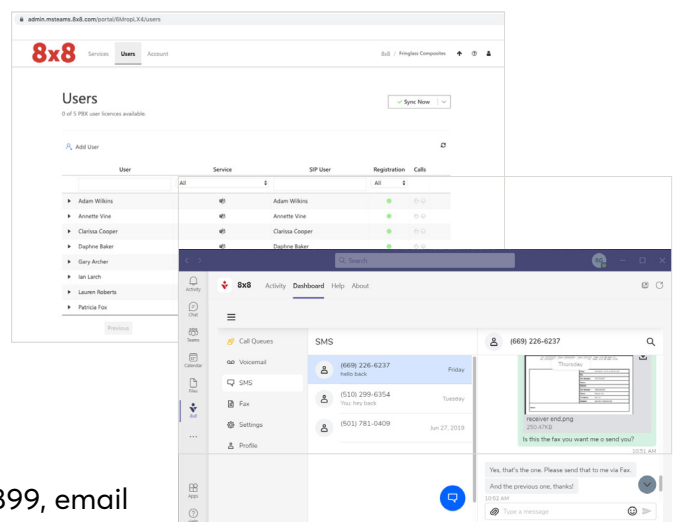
admin.msteams.8x8.com/portal/8MropLX4/users

8x8 Services Users Account

8x8 / Fringless Composites

Users
0 of 5 PBX user licences available.

Sync Now

Add User

| User | Service | SIP User | Registration | Calls |
|---|---|---|---|---|
| | All | | All | |
| Adam Wilkins | | Adam Wilkins | | |
| Annette Vine | | Annette Vine | | |
| Clarissa Cooper | | Clarissa Cooper | | |
| Daphne Baker | | Daphne Baker | | |
| Gary Archer | | | | |
| Ian Larch | | | | |
| Lauren Roberts | | | | |
| Patricia Fox | | | | |

Previous

Search

Activity
Chat
Teams
Calendar
Files
8x8
...
Apps
Help

8x8 Activity Dashboard Help About

Call Queues
Voicemail
SMS
Fax
Settings
Profile

SMS

(669) 226-6237
hello back
Friday

(510) 299-6354
You hey back
Tuesday

(501) 781-0409
Jun 27, 2019

(669) 226-6237

Thursday

receiver end.png
250.47KB

Is this the fax you want me o send you?
10:51 AM

Yes, that's the one. Please send that to me via Fax.

And the previous one, thanks!
10:52 AM

Type a message

399, email